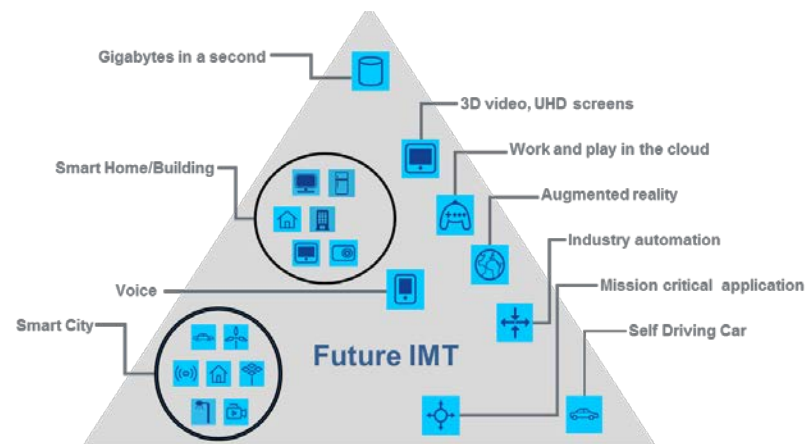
Gigabytes in a second

3D video, UHD screens

Work and play in the cloud

Smart Home/Building

Augmented reality

Industry automation

Voice

Mission critical application

Smart City

Self Driving Car

Future IMT